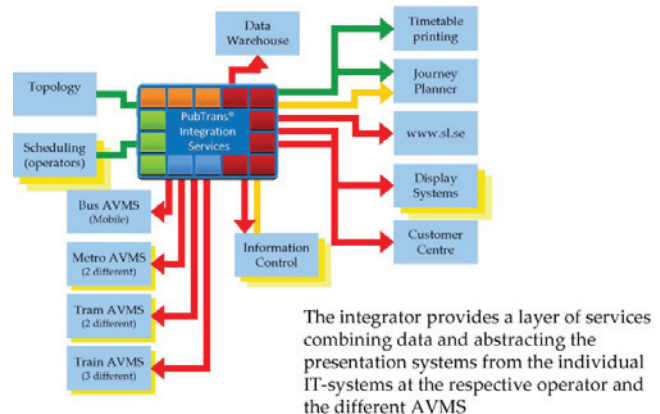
Data Warehouse

Timetable printing

Topology

Journey Planner

PubTrans® Integration Services

Scheduling (operators)

www.sl.se

Display Systems

Bus AVMS (Mobile)

Customer Centre

Metro AVMS (2 different)

Information Control

Tram AVMS (2 different)

Train AVMS (3 different)

The integrator provides a layer of services combining data and abstracting the presentation systems from the individual IT-systems at the respective operator and the different AVMS